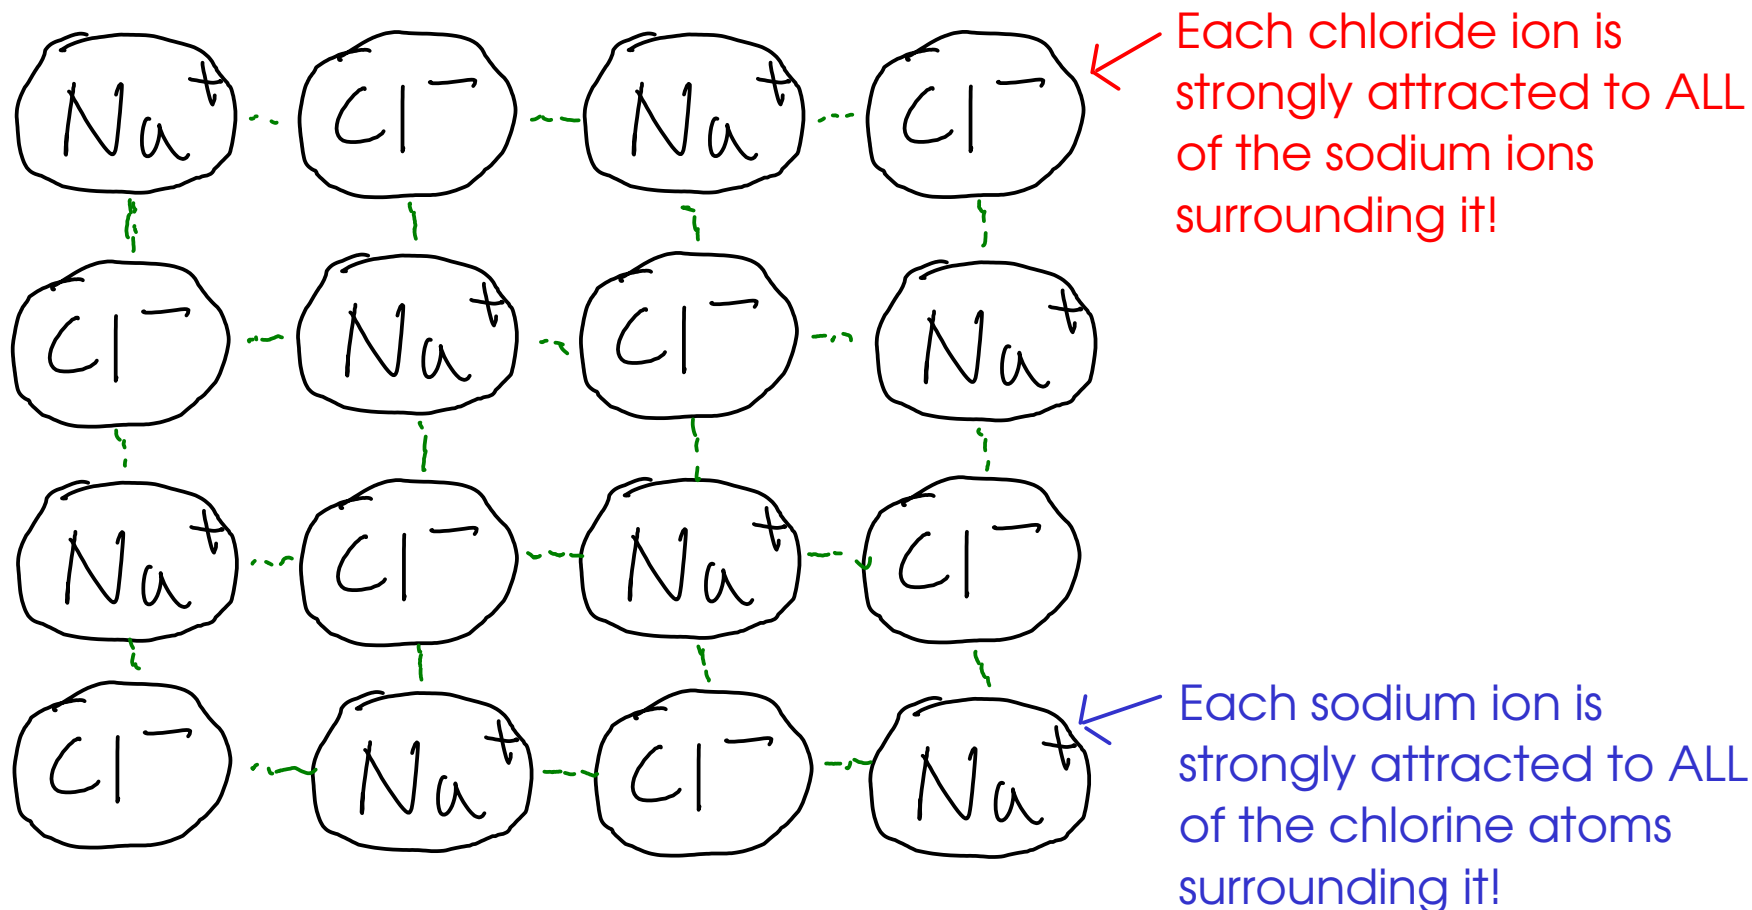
$Na^+$ $Cl^-$ $Na^+$ $Cl^-$

$Cl^-$ $Na^+$ $Cl^-$ $Na^+$

$Na^+$ $Cl^-$ $Na^+$ $Cl^-$

$Cl^-$ $Na^+$ $Cl^-$ $Na^+$

Each chloride ion is strongly attracted to ALL of the sodium ions surrounding it!

Each sodium ion is strongly attracted to ALL of the chlorine atoms surrounding it!